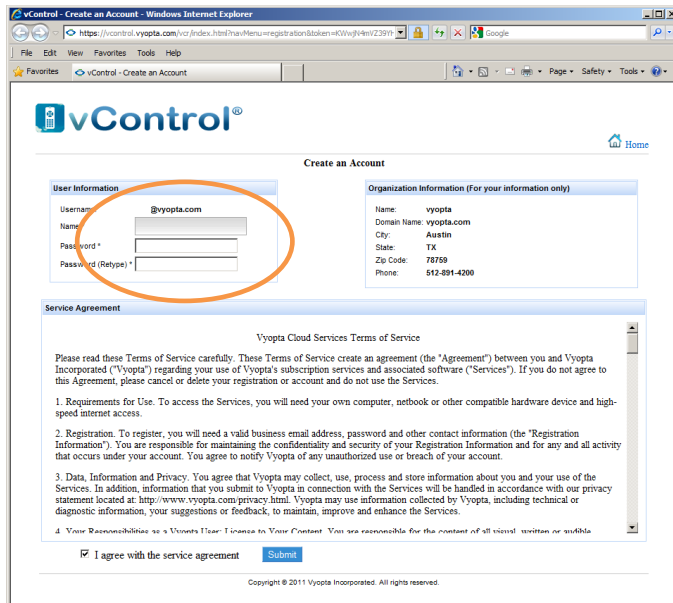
vControl - Create an Account - Windows Internet Explorer

https://vcontrol.vyopta.com/vcr/index.html?navMenu=registration&token=KWwjN4mVZ39Yf

Google

File Edit View Favorites Tools Help

Favorites | vControl - Create an Account

Page ▾ Safety ▾ Tools ▾

vControl®

Home

Create an Account

User Information

Usernam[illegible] @vyopta.com
Name
Password *
Password (Retype) *

Organization Information (For your information only)

| | |
|---|---|
| Name: | vyopta |
| Domain Name: | vyopta.com |
| City: | Austin |
| State: | TX |
| Zip Code: | 78759 |
| Phone: | 512-891-4200 |

Service Agreement

Vyopta Cloud Services Terms of Service

Please read these Terms of Service carefully. These Terms of Service create an agreement (the "Agreement") between you and Vyopta Incorporated ("Vyopta") regarding your use of Vyopta's subscription services and associated software ("Services"). If you do not agree to this Agreement, please cancel or delete your registration or account and do not use the Services.

1. Requirements for Use. To access the Services, you will need your own computer, netbook or other compatible hardware device and high-speed internet access.

2. Registration. To register, you will need a valid business email address, password and other contact information (the "Registration Information"). You are responsible for maintaining the confidentiality and security of your Registration Information and for any and all activity that occurs under your account. You agree to notify Vyopta of any unauthorized use or breach of your account.

3. Data, Information and Privacy. You agree that Vyopta may collect, use, process and store information about you and your use of the Services. In addition, information that you submit to Vyopta in connection with the Services will be handled in accordance with our privacy statement located at: http://www.vyopta.com/privacy.html. Vyopta may use information collected by Vyopta, including technical or diagnostic information, your suggestions or feedback, to maintain, improve and enhance the Services.

4. Your Responsibilities as a Vyopta User; License to Your Content. You are responsible for the content of all visual, written or audible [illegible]

I agree with the service agreement Submit

Copyright © 2011 Vyopta Incorporated. All rights reserved.